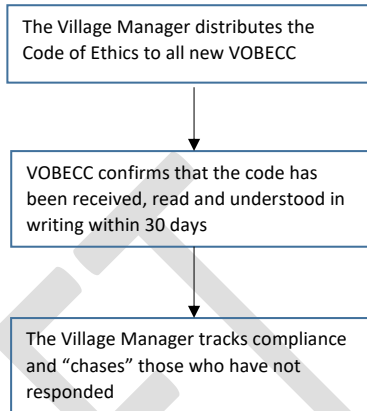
The Village Manager distributes the Code of Ethics to all new VOBECC

VOBECC confirms that the code has been received, read and understood in writing within 30 days

The Village Manager tracks compliance and “chases” those who have not responded